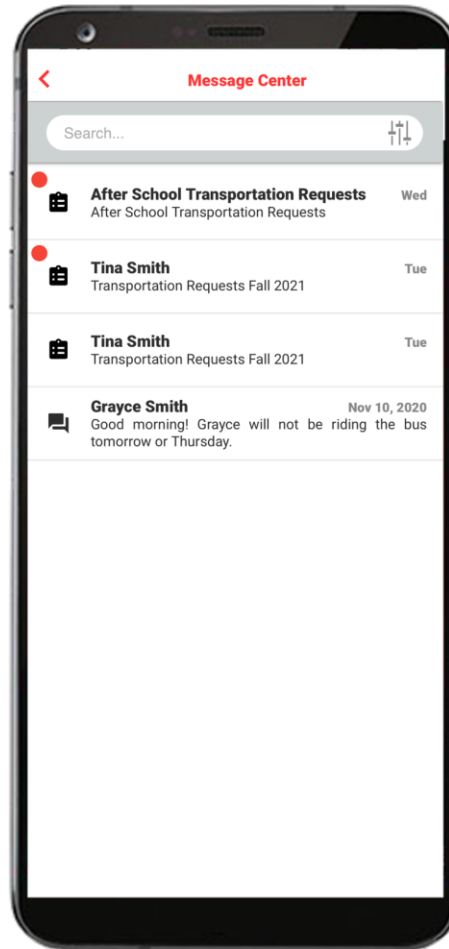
<

Message Center

Search...

After School Transportation Requests
Wed
After School Transportation Requests

Tina Smith
Tue
Transportation Requests Fall 2021

Tina Smith
Tue
Transportation Requests Fall 2021

Grayce Smith
Nov 10, 2020
Good morning! Grayce will not be riding the bus tomorrow or Thursday.